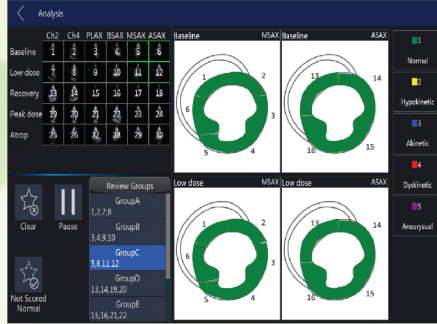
Analysis

|  | Ch2 | Ch4 | PLAX | BSAX | MSAX | ASAX |
|---|---|---|---|---|---|---|
| Baseline | 1 | 2 | 3 | 4 | 5 | 6 |
| Low dose | 7 | 8 | 9 | 10 | 11 | 12 |
| Recovery | 13 | 14 | 15 | 16 | 17 | 18 |
| Peak dose | 19 | 20 | 21 | 22 | 23 | 24 |
| Atrop | 25 | 26 | 27 | 28 | 29 | 30 |

Clear

Pause

Not Scored Normal

Review Groups

GroupA
1,2,7,8

GroupB
3,4,9,10

GroupC
5,6,11,12

GroupD
13,14,19,20

GroupE
15,16,21,22

Baseline MSAX
1 2 6 3 5 4

Baseline ASAX
13 14 16 15

Low dose MSAX
1 2 6 3 5 4

Low dose ASAX
13 14 16 15

1 Normal

2 Hypokinetic

3 Akinetic

4 Dyskinetic

5 Aneurysmal